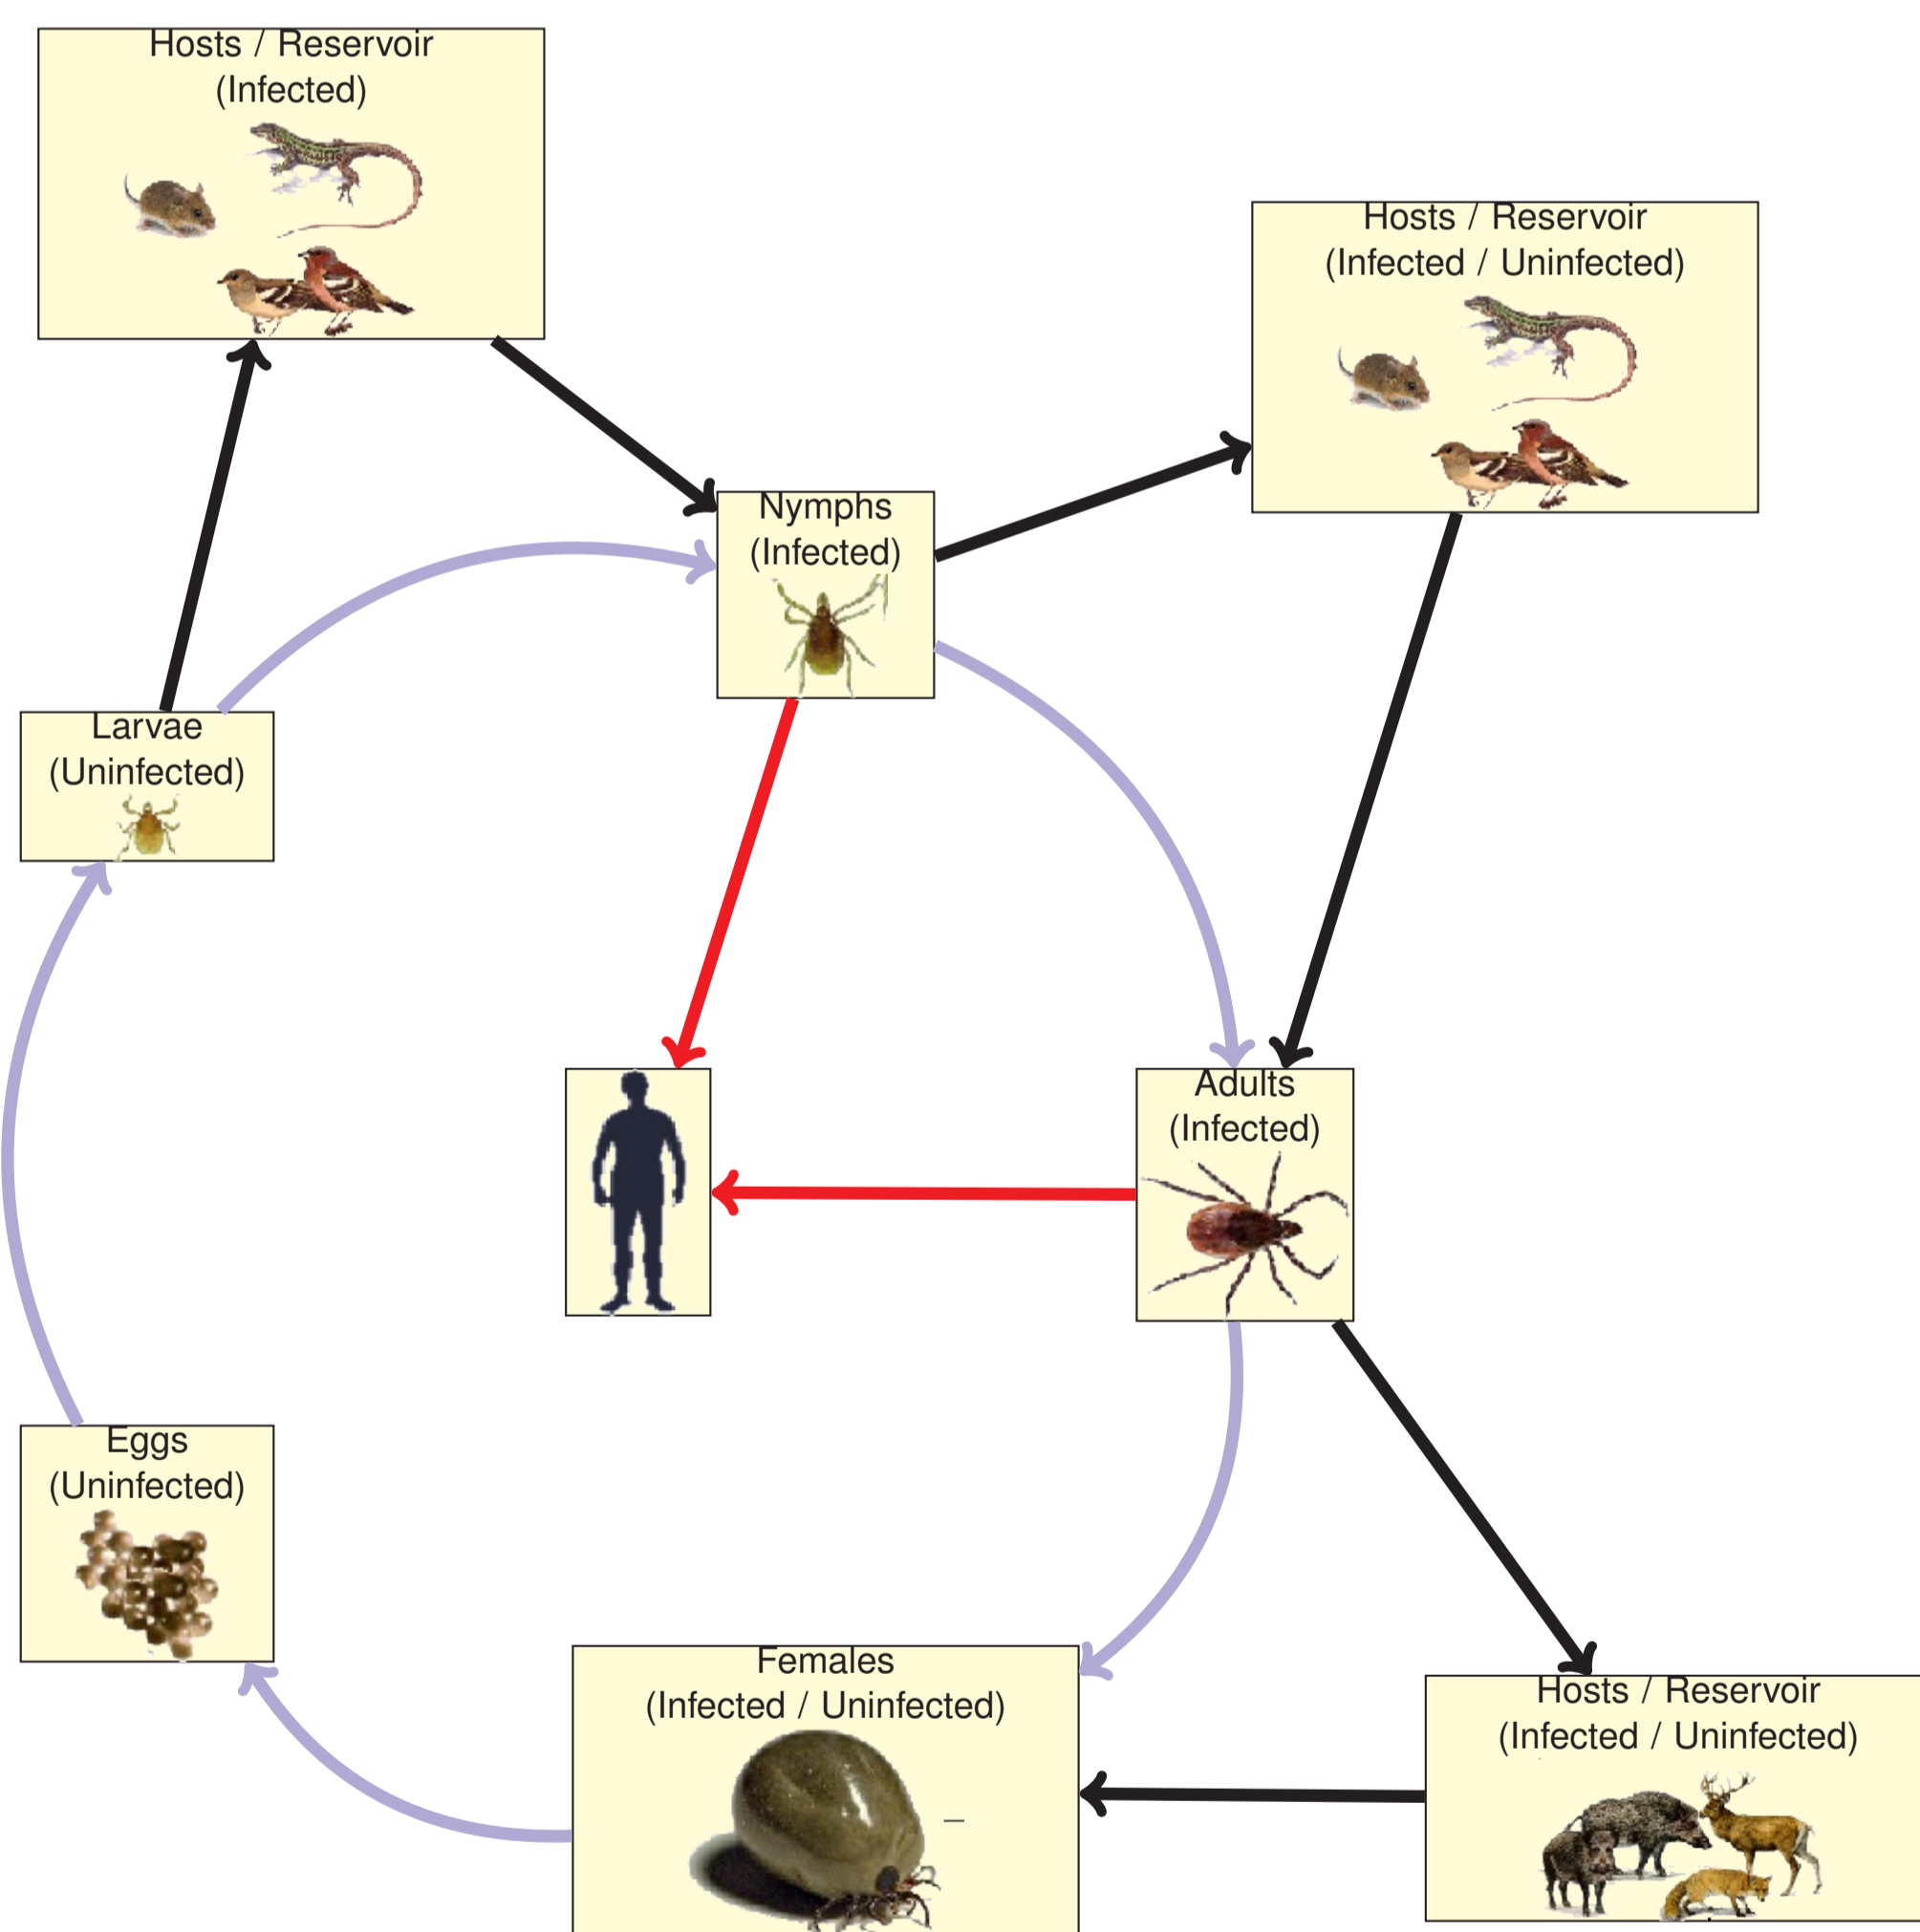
Hosts / Reservoir
(Infected)

Hosts / Reservoir
(Infected / Uninfected)

Nymphs
(Infected)

Larvae
(Uninfected)

Adults
(Infected)

Eggs
(Uninfected)

Females
(Infected / Uninfected)

Hosts / Reservoir
(Infected / Uninfected)